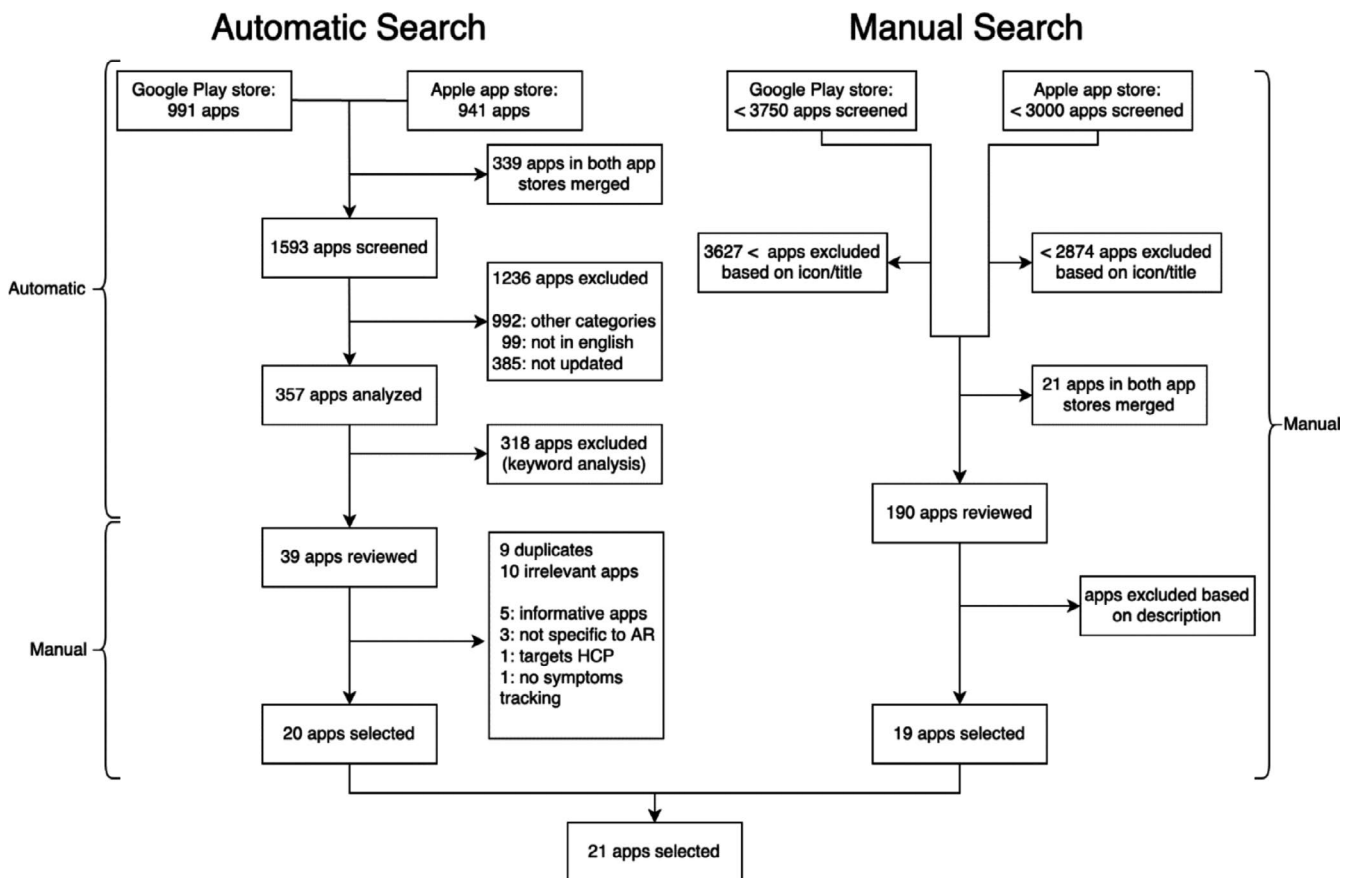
Automatic Search

Manual Search

Automatic

Google Play store: 991 apps

Apple app store: 941 apps

339 apps in both app stores merged

1593 apps screened

1236 apps excluded

992: other categories
99: not in english
385: not updated

357 apps analyzed

318 apps excluded (keyword analysis)

Manual

39 apps reviewed

9 duplicates
10 irrelevant apps

5: informative apps
3: not specific to AR
1: targets HCP
1: no symptoms tracking

20 apps selected

Google Play store: < 3750 apps screened

Apple app store: < 3000 apps screened

3627 < apps excluded based on icon/title

< 2874 apps excluded based on icon/title

21 apps in both app stores merged

Manual

190 apps reviewed

apps excluded based on description

19 apps selected

21 apps selected